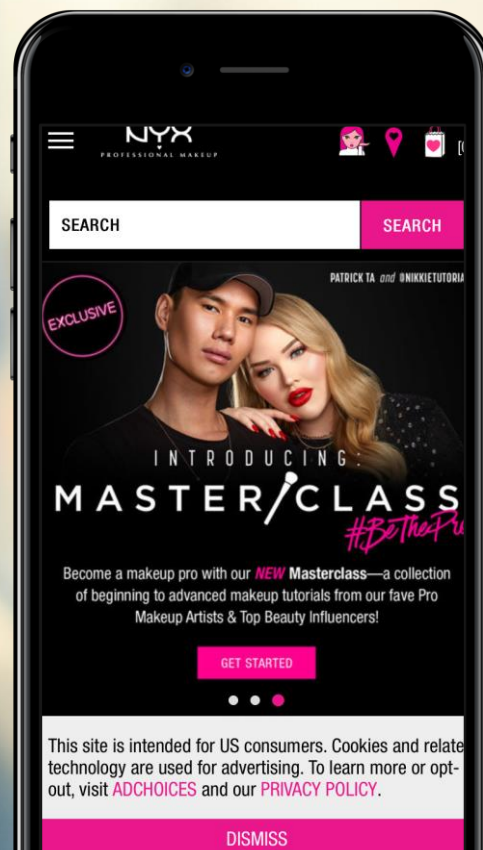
NYX
PROFESSIONAL MAKEUP

[(

SEARCH

SEARCH

EXCLUSIVE

PATRICK TA and @NIKKIETUTORIA

INTRODUCING:
MASTER CLASS
#BeThePr

Become a makeup pro with our NEW Masterclass—a collection of beginning to advanced makeup tutorials from our fave Pro Makeup Artists & Top Beauty Influencers!

GET STARTED

This site is intended for US consumers. Cookies and relate technology are used for advertising. To learn more or opt-out, visit ADCHOICES and our PRIVACY POLICY.

DISMISS